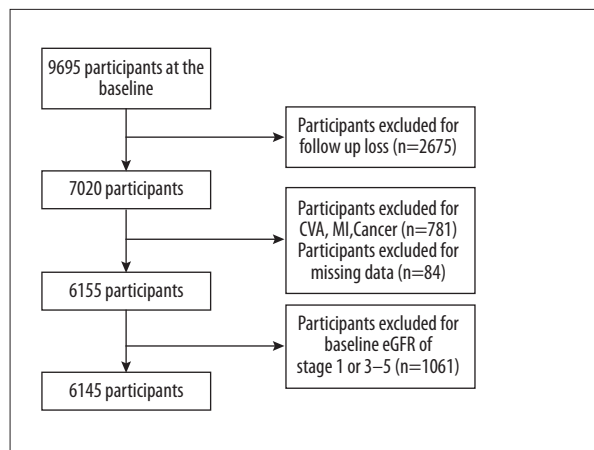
9695 participants at the baseline

Participants excluded for follow up loss (n=2675)

7020 participants

Participants excluded for CVA, MI,Cancer (n=781)
Participants excluded for missing data (n=84)

6155 participants

Participants excluded for baseline eGFR of stage 1 or 3–5 (n=1061)

6145 participants